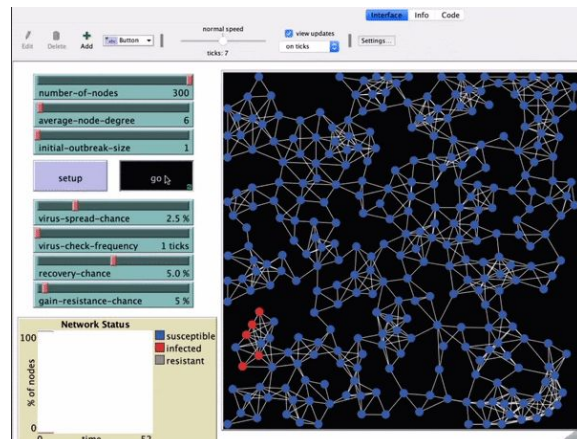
Interface Info Code

Edit Delete Add Button

normal speed

ticks: 7

view updates

on ticks

Settings...

number-of-nodes 300

average-node-degree 6

initial-outbreak-size 1

setup

go

virus-spread-chance 2.5 %

virus-check-frequency 1 ticks

recovery-chance 5.0 %

gain-resistance-chance 5 %

Network Status

100

% of nodes

0

time

52

susceptible

infected

resistant